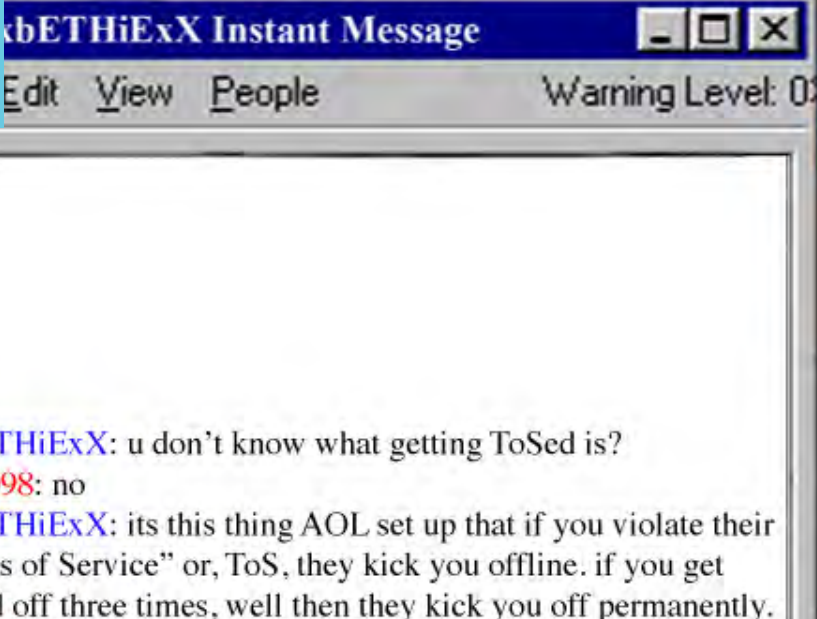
xbETHiExX Instant Message

Edit View People Warning Level: 0

THiExX: u don't know what getting ToSed is?
98: no
THiExX: its this thing AOL set up that if you violate their s of Service" or, ToS, they kick you offline. if you get l off three times, well then they kick you off permanently.